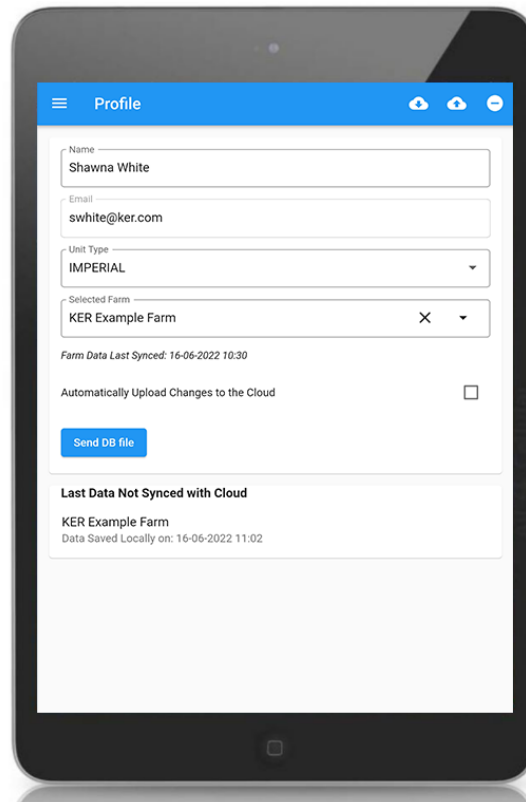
Profile

Name
Shawna White

Email
swhite@ker.com

Unit Type
IMPERIAL

Selected Farm
KER Example Farm

Farm Data Last Synced: 16-06-2022 10:30

Automatically Upload Changes to the Cloud

Send DB file

Last Data Not Synced with Cloud

KER Example Farm
Data Saved Locally on: 16-06-2022 11:02